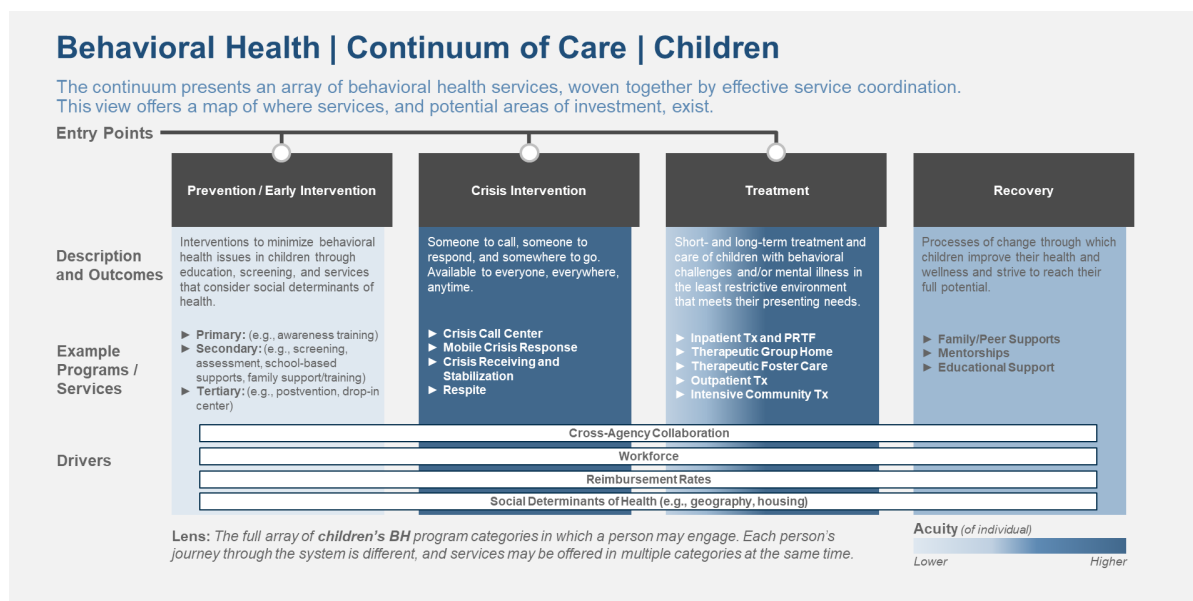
Behavioral Health | Continuum of Care | Children

The continuum presents an array of behavioral health services, woven together by effective service coordination. This view offers a map of where services, and potential areas of investment, exist.

Entry Points

Prevention / Early Intervention

Crisis Intervention

Treatment

Recovery

Description and Outcomes

Interventions to minimize behavioral health issues in children through education, screening, and services that consider social determinants of health.

Someone to call, someone to respond, and somewhere to go. Available to everyone, everywhere, anytime.

Short- and long-term treatment and care of children with behavioral challenges and/or mental illness in the least restrictive environment that meets their presenting needs.

Processes of change through which children improve their health and wellness and strive to reach their full potential.

Example Programs / Services

► Primary: (e.g., awareness training)
► Secondary: (e.g., screening, assessment, school-based supports, family support/training)
► Tertiary: (e.g., postvention, drop-in center)

► Crisis Call Center
► Mobile Crisis Response
► Crisis Receiving and Stabilization
► Respite

► Inpatient Tx and PRTF
► Therapeutic Group Home
► Therapeutic Foster Care
► Outpatient Tx
► Intensive Community Tx

► Family/Peer Supports
► Mentorships
► Educational Support

Drivers

Cross-Agency Collaboration

Workforce

Reimbursement Rates

Social Determinants of Health (e.g., geography, housing)

Lens: The full array of children's BH program categories in which a person may engage. Each person's journey through the system is different, and services may be offered in multiple categories at the same time.

Acuity (of individual)

Lower

Higher